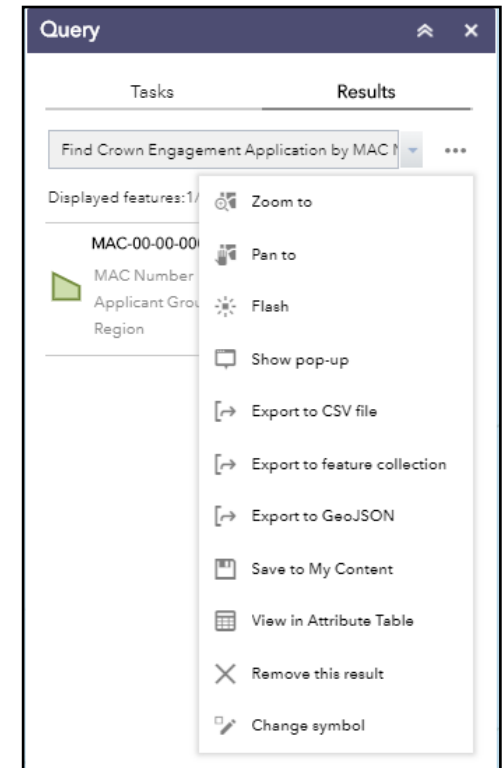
Query

Tasks

Results

Find Crown Engagement Application by MAC N

Displayed features:1/

MAC-00-00-00

MAC Number

Applicant Grou

Region

Zoom to

Pan to

Flash

Show pop-up

Export to CSV file

Export to feature collection

Export to GeoJSON

Save to My Content

View in Attribute Table

Remove this result

Change symbol